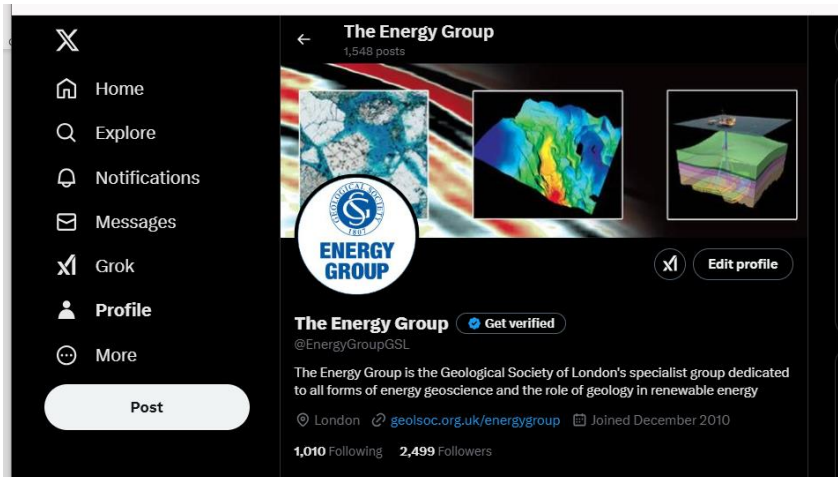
X

Home

Explore

Notifications

Messages

Grok

Profile

More

Post

The Energy Group
1,548 posts

GEOLOGICAL SOCIETY
GS
1807
ENERGY GROUP

Edit profile

The Energy Group
Get verified
@EnergyGroupGSL

The Energy Group is the Geological Society of London's specialist group dedicated to all forms of energy geoscience and the role of geology in renewable energy

London geolsoc.org.uk/energygroup Joined December 2010

1,010 Following 2,499 Followers